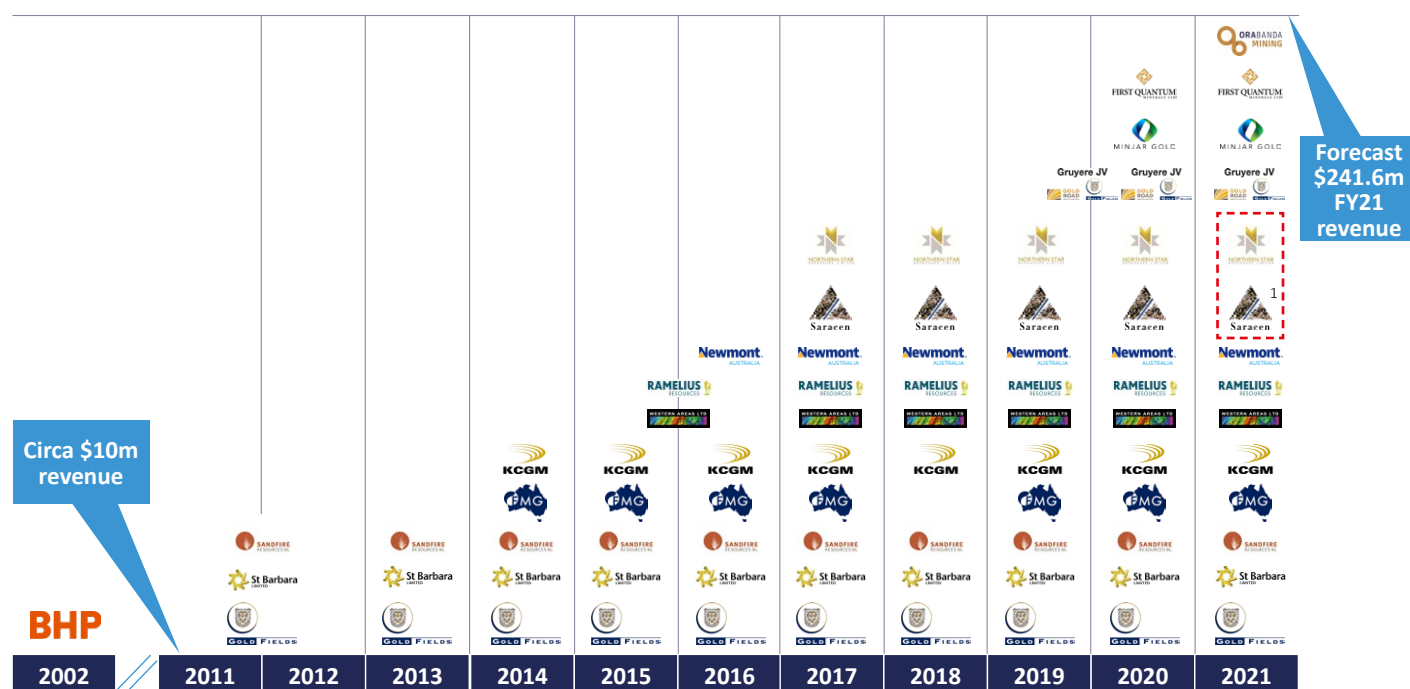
ORA BANDA MINING

FIRST QUANTUM

MINJAR GOLD

Forecast $241.6m FY21 revenue

Gruyere JV Gruyere JV Gruyere JV

GOLD ROAD GOLD FIELDS

NORTHERN STAR

Saracen

1

Newmont AUSTRALIA

RAMELIUS RESOURCES

WESTERN AREAS LTD

KCGM

FMG

Circa $10m revenue

SANDFIRE RESOURCES NL

St Barbara LIMITED

GOLD FIELDS

BHP

| 2002 | 2011 | 2012 | 2013 | 2014 | 2015 | 2016 | 2017 | 2018 | 2019 | 2020 | 2021 |
|---|---|---|---|---|---|---|---|---|---|---|---|